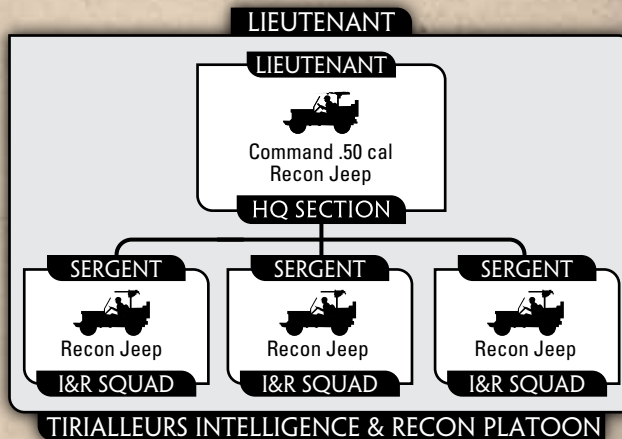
LIEUTENANT

LIEUTENANT

Command .50 cal Recon Jeep

HQ SECTION

SERGENT

Recon Jeep

I&R SQUAD

SERGENT

Recon Jeep

I&R SQUAD

SERGENT

Recon Jeep

I&R SQUAD

TIRIALLEURS INTELLIGENCE & RECON PLATOON